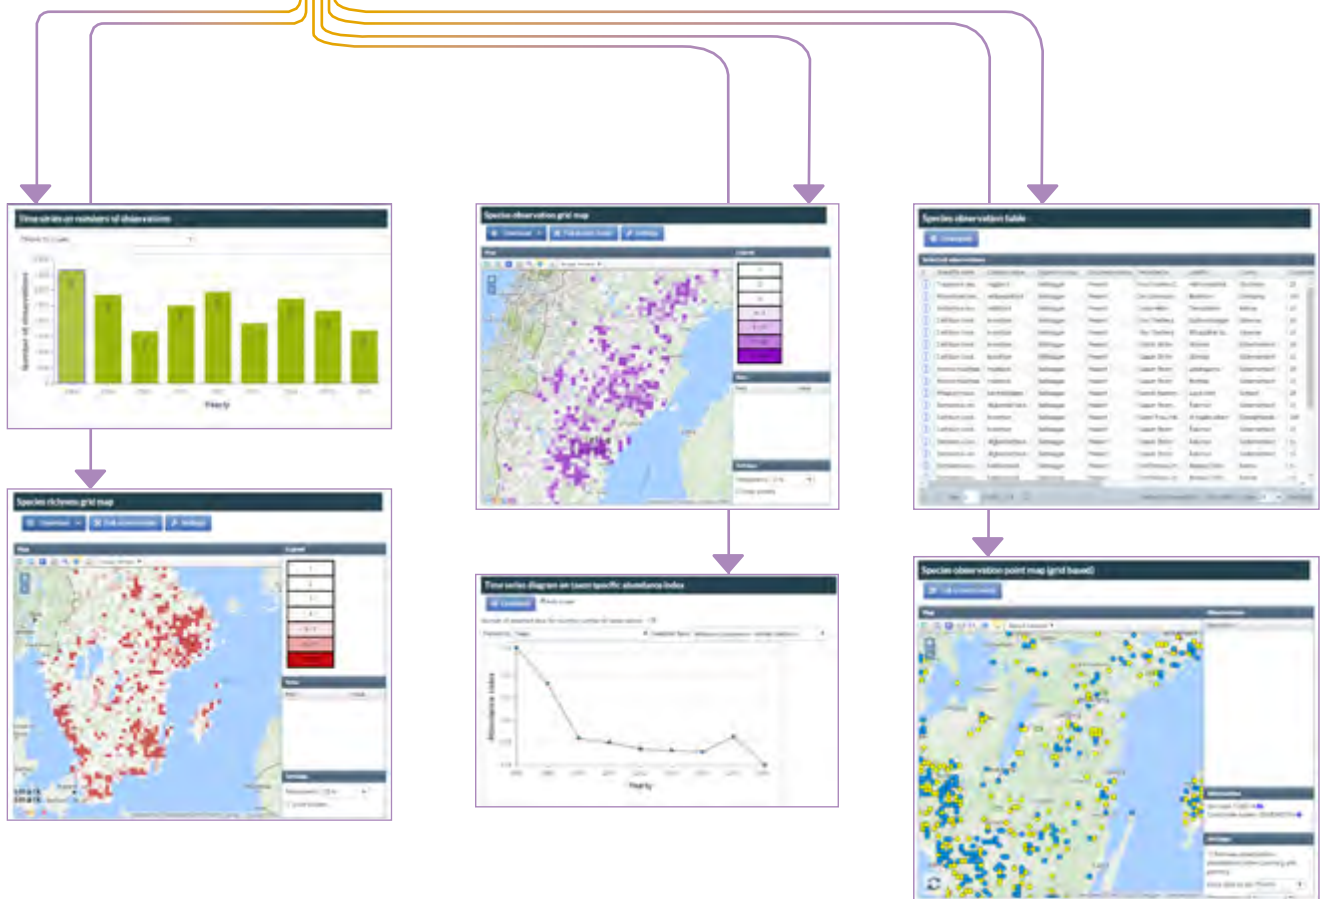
Time series on numbers of observations

Number of observations

Yearly

Species richness grid map

Download

Edit in external

Settings

Map

Legend

Species observation grid map

Download

Edit in external

Settings

Map

Legend

Time series diagram on taxon specific abundance index

Download

Abundance index

Yearly

Species observation table

Download

Species observation point map (grid based)

Edit in external

Map

Observations